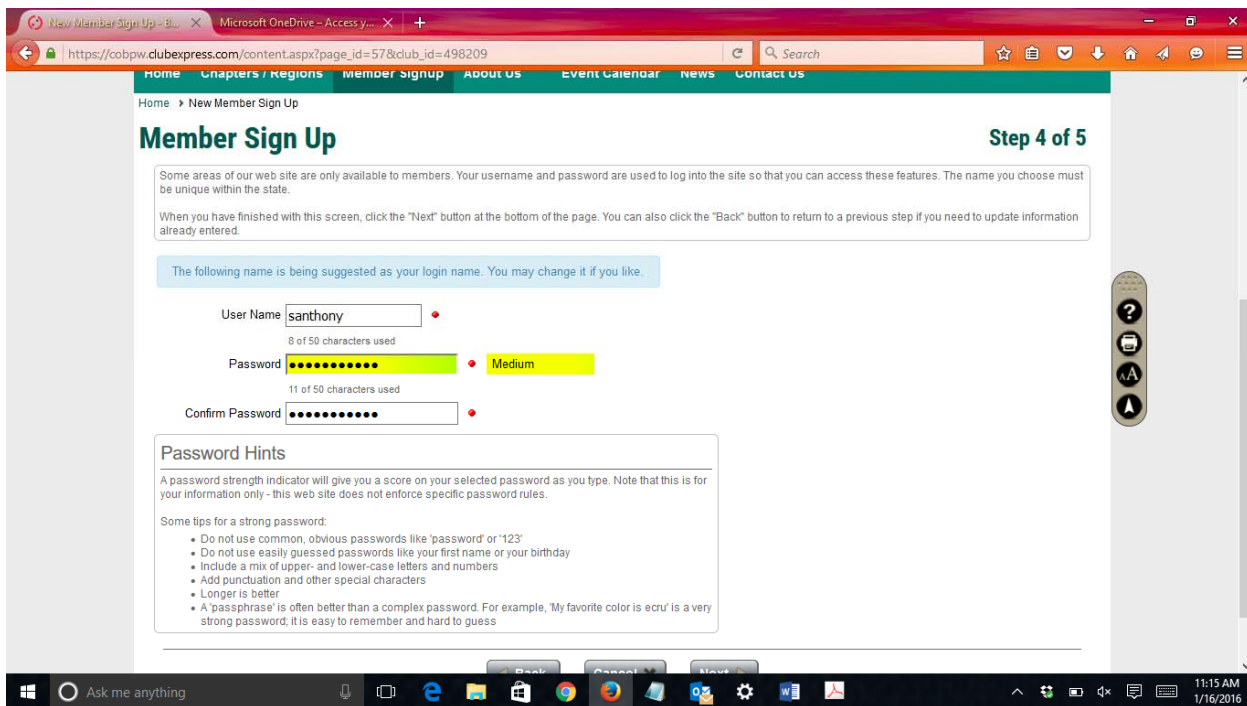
New Member Sign Up - B... Microsoft OneDrive - Access y...

https://cobpw.clubexpress.com/content.aspx?page_id=57&club_id=498209

Search

Home Chapters / Regions Member Signup About Us Event Calendar News Contact Us

Home ▸ New Member Sign Up

Member Sign Up

Step 4 of 5

Some areas of our web site are only available to members. Your username and password are used to log into the site so that you can access these features. The name you choose must be unique within the state.

When you have finished with this screen, click the "Next" button at the bottom of the page. You can also click the "Back" button to return to a previous step if you need to update information already entered.

The following name is being suggested as your login name. You may change it if you like.

User Name santhony

8 of 50 characters used

Password ●●●●●●●●●●● Medium

11 of 50 characters used

Confirm Password ●●●●●●●●●●●

Password Hints

A password strength indicator will give you a score on your selected password as you type. Note that this is for your information only - this web site does not enforce specific password rules.

Some tips for a strong password:

- Do not use common, obvious passwords like 'password' or '123'
- Do not use easily guessed passwords like your first name or your birthday
- Include a mix of upper- and lower-case letters and numbers
- Add punctuation and other special characters
- Longer is better
- A 'passphrase' is often better than a complex password. For example, 'My favorite color is ecru' is a very strong password; it is easy to remember and hard to guess

Back Cancel Next

Ask me anything

11:15 AM
1/16/2016